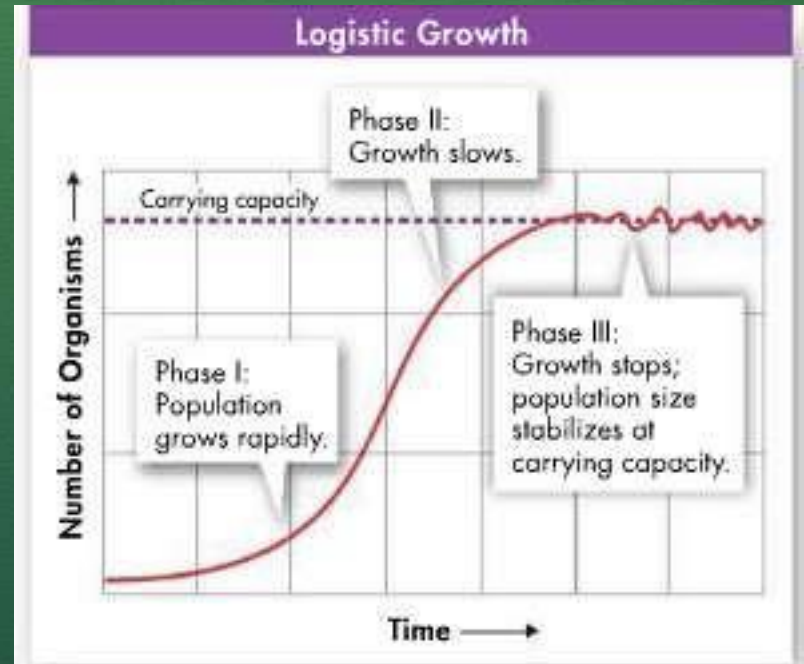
Logistic Growth

Phase II:
Growth slows.

Carrying capacity

Number of Organisms →

Phase I:
Population grows rapidly.

Phase III:
Growth stops; population size stabilizes at carrying capacity.

Time →